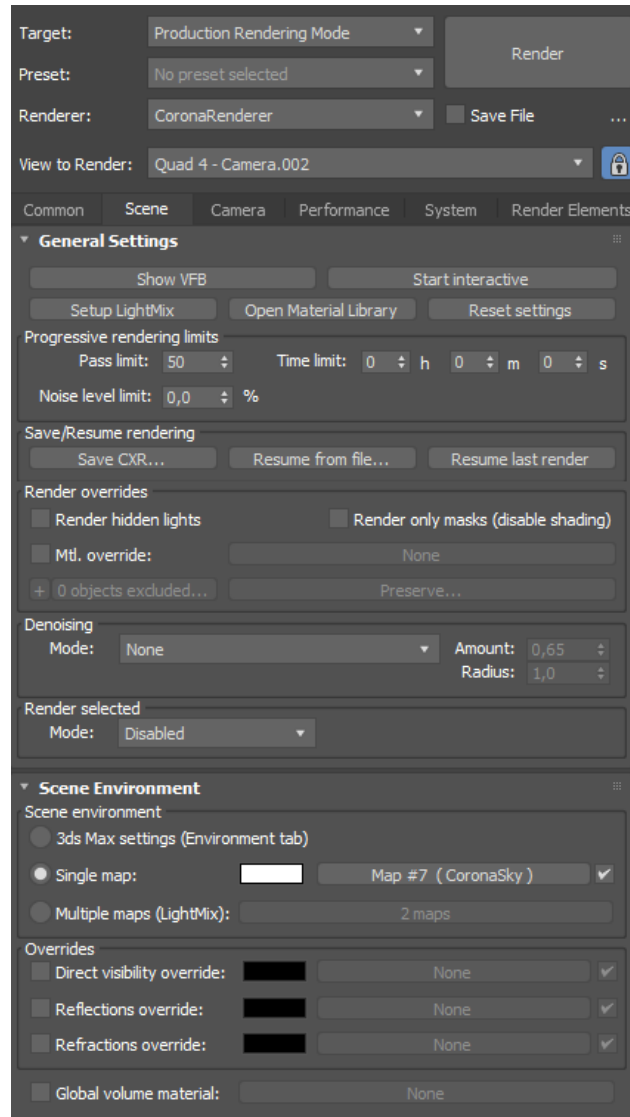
Target: Production Rendering Mode
Preset: No preset selected
Renderer: CoronaRenderer
Save File
...
Render
View to Render: Quad 4 - Camera.002

Common
Scene
Camera
Performance
System
Render Elements

General Settings
Show VFB
Start interactive
Setup LightMix
Open Material Library
Reset settings
Progressive rendering limits
Pass limit: 50
Time limit: 0 h 0 m 0 s
Noise level limit: 0,0 %
Save/Resume rendering
Save CXR...
Resume from file...
Resume last render
Render overrides
Render hidden lights
Render only masks (disable shading)
Mtl. override:
None
+ 0 objects excluded...
Preserve...
Denoising
Mode: None
Amount: 0,65
Radius: 1,0
Render selected
Mode: Disabled

Scene Environment
Scene environment
3ds Max settings (Environment tab)
Single map:
Map #7 ( CoronaSky )
Multiple maps (LightMix):
2 maps
Overrides
Direct visibility override:
None
Reflections override:
None
Refractions override:
None
Global volume material:
None